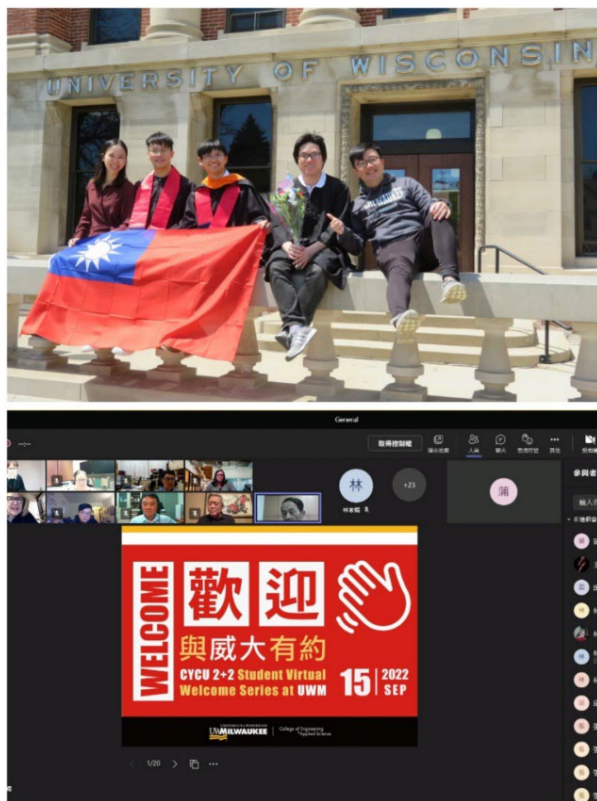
UNIVERSITY OF WISCONSIN

General

取得控制權

林

+23

蒲

參與者

WELCOME

歡 迎

與威大有約

CYCU 2+2 Student Virtual Welcome Series at UWM

15 | 2022 SEP

UWMILWAUKEE | College of Engineering & Applied Science

1/20